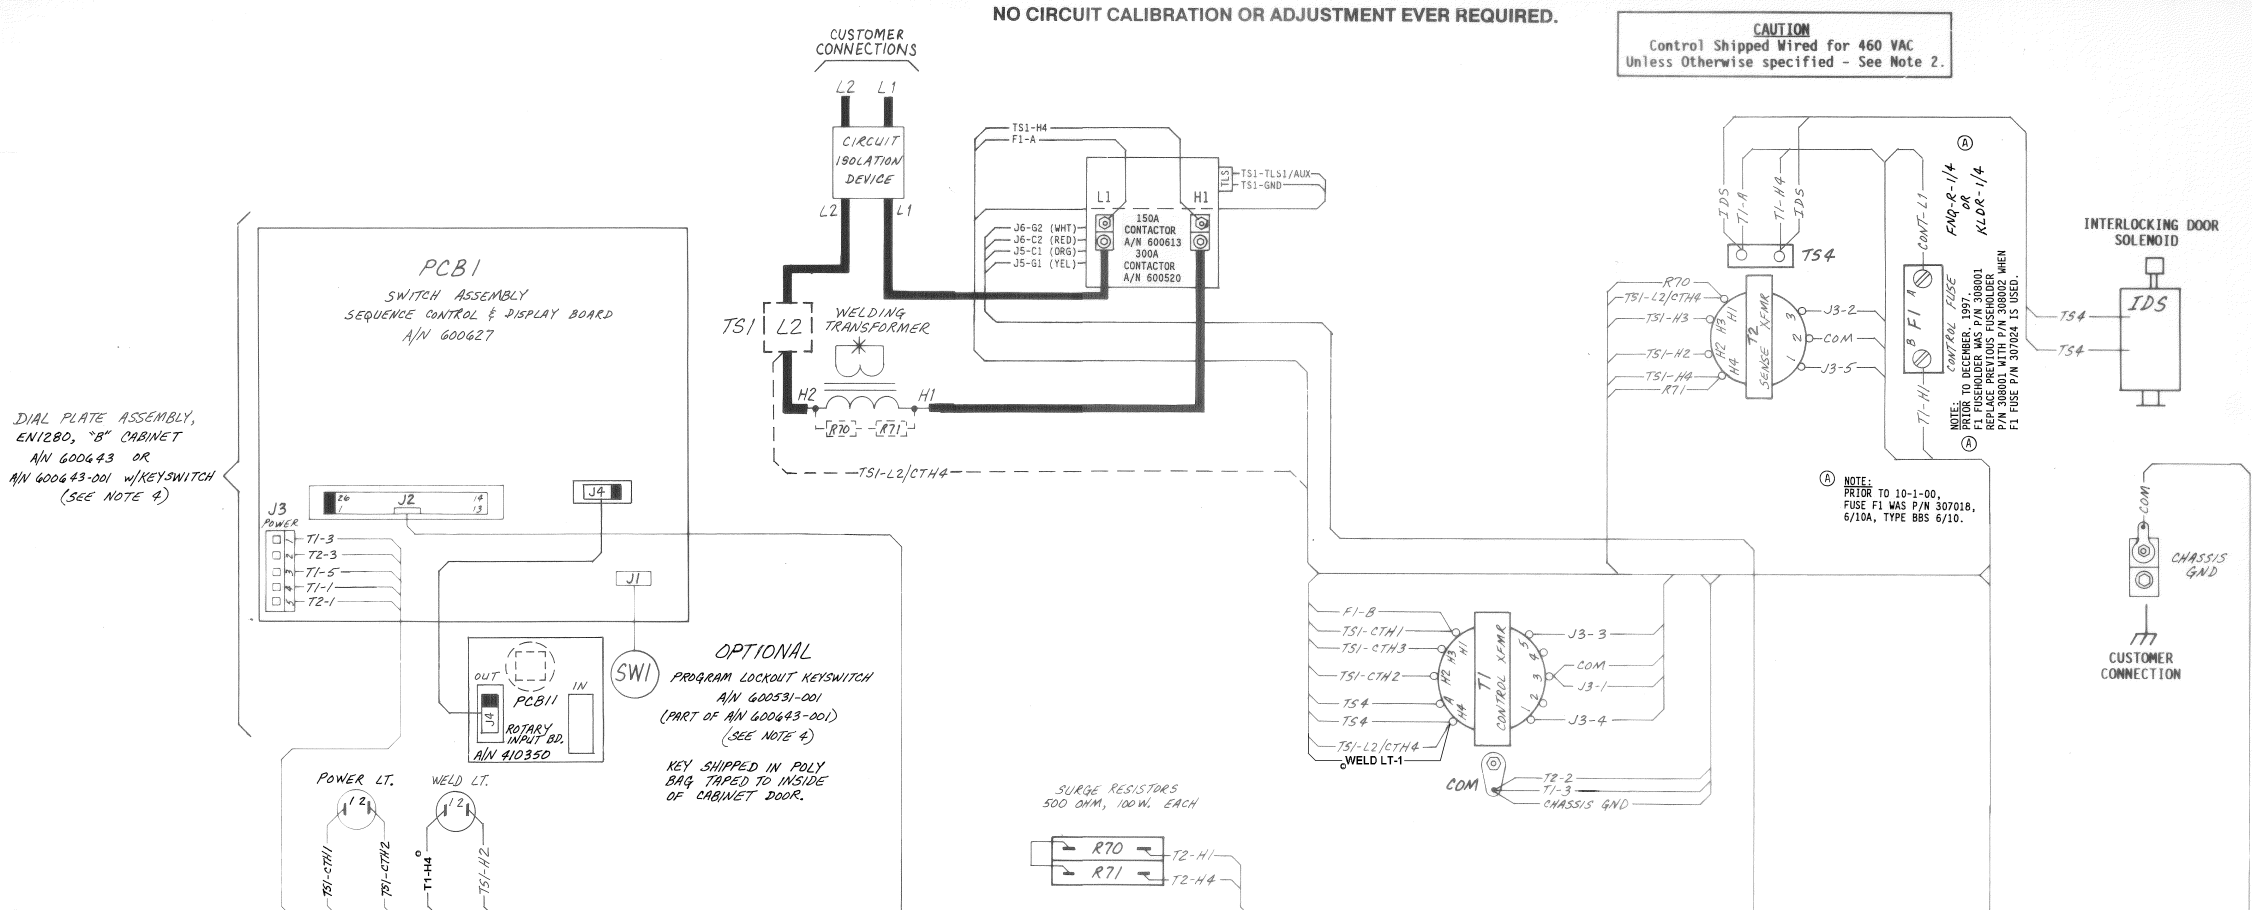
NO CIRCUIT CALIBRATION OR ADJUSTMENT EVER REQUIRED.

CAUTION
Control Shipped Wired for 460 VAC
Unless Otherwise specified - See Note 2.

CUSTOMER CONNECTIONS

L2 L1

CIRCUIT ISOLATION DEVICE

L2 L1

TS1-H4
F1-A

TLS
TS1-TLS1/AUX
TS1-GND

L1 H1

J6-G2 (WHT)
J6-C2 (RED)
J5-C1 (ORG)
J5-G1 (YEL)

150A CONTACTOR A/N 600613
300A CONTACTOR A/N 600520

TS1 L2 WELDING TRANSFORMER

H2 H1

R70 R71

TS1-L2/CTH4

PCB1
SWITCH ASSEMBLY
SEQUENCE CONTROL & DISPLAY BOARD
A/N 600627

DIAL PLATE ASSEMBLY, EN1280, "B" CABINET
A/N 600643 OR
A/N 600643-001 W/KEYSWITCH
(SEE NOTE 4)

J3 POWER
T1-3
T2-3
T1-5
T1-1
T2-1

26 J2 14
1 13

J4

J1

OUT
J4
PCB11
ROTARY INPUT BD.
A/N 410350
IN

SW1

OPTIONAL
PROGRAM LOCKOUT KEYSWITCH
A/N 600531-001
(PART OF A/N 600643-001)
(SEE NOTE 4)

KEY SHIPPED IN POLY BAG TAPED TO INSIDE OF CABINET DOOR.

POWER LT.
1 2
TS1-CTH1
TS1-CTH2

WELD LT.
1 2
T1-H4
TS1-H2

SURGE RESISTORS
500 OHM, 100W. EACH

R70 T2-H1
R71 T2-H4

IDS
T1-A
T1-H4
IDS

TS4

R70
TS1-L2/CTH4
TS1-H3
TS1-H2
TS1-H4
R71

H1 H3 H2 H4
T2 SENSE XFMR
3 2 1
J3-2
COM
J3-5

CONT-L1
A
F1
B
CONTROL FUSE
T1-H1

Ⓐ
FNQ-R-1/4 OR KLDR-1/4

NOTE:
PRIOR TO DECEMBER, 1997,
F1 FUSEHOLDER WAS P/N 308001
REPLACE PREVIOUS FUSEHOLDER
P/N 308001 WITH P/N 308002 WHEN
F1 FUSE P/N 307024 IS USED.
Ⓐ

INTERLOCKING DOOR SOLENOID
IDS
TS4
TS4

Ⓐ NOTE:
PRIOR TO 10-1-00,
FUSE F1 WAS P/N 307018,
6/10A, TYPE BBS 6/10.

COM
CHASSIS GND

CUSTOMER CONNECTION

F1-B
TS1-CTH1
TS1-CTH3
TS1-CTH2
TS4
TS4
TS1-L2/CTH4
WELD LT-1

H1 H3 H2 A H4
T1 CONTROL XFMR
5 4 3 2 1
J3-3
COM
J3-1
J3-4

COM
T2-2
T1-3
CHASSIS GND